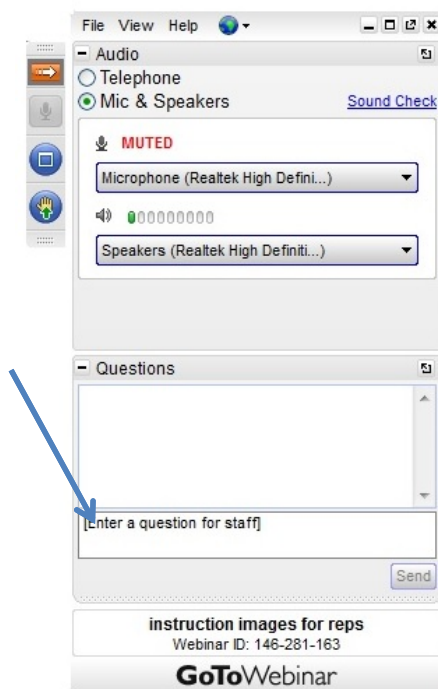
File View Help

Audio

Telephone

Mic & Speakers

Sound Check

MUTED

Microphone (Realtek High Defini...)

Speakers (Realtek High Definiti...)

Questions

[Enter a question for staff]

Send

instruction images for reps

Webinar ID: 146-281-163

GoToWebinar